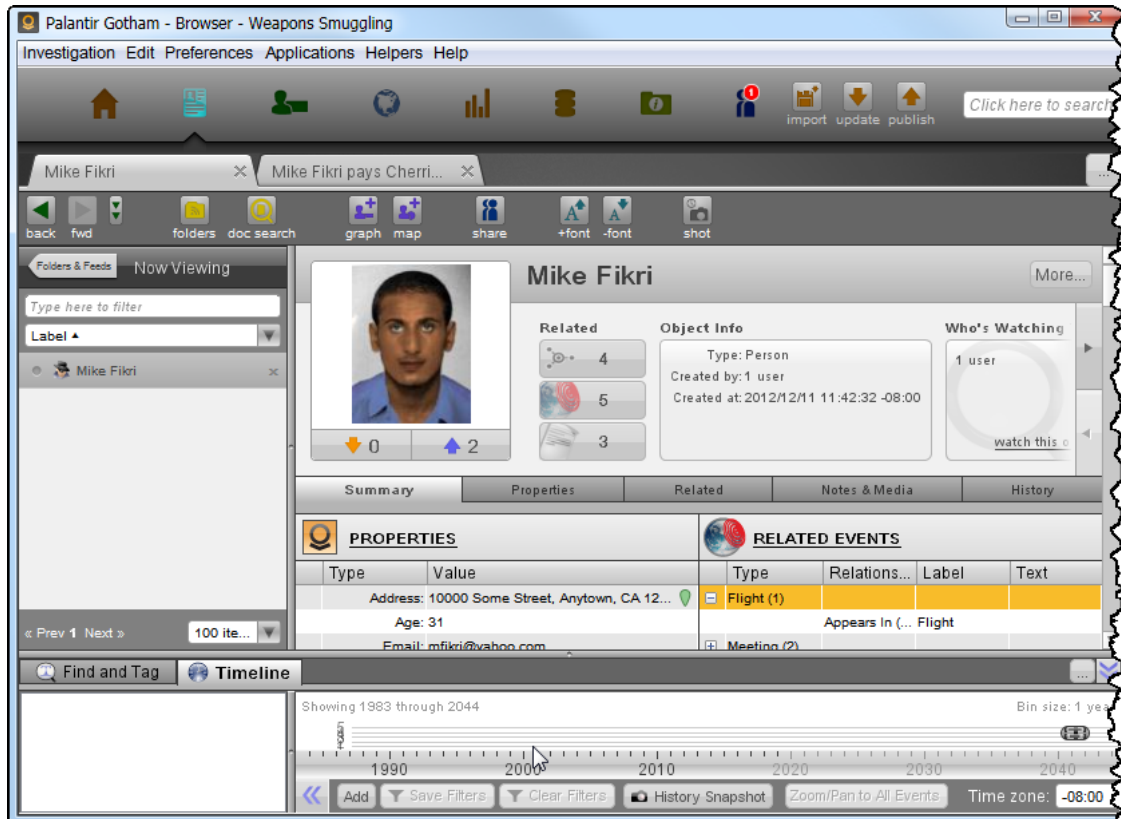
Palantir Gotham - Browser - Weapons Smuggling

Investigation Edit Preferences Applications Helpers Help

import update publish

Click here to search

Mike Fikri ✕ Mike Fikri pays Cherri... ✕

back fwd folders doc search graph map share +font -font shot

Folders & Feeds Now Viewing

Type here to filter

Label ▲

Mike Fikri

« Prev 1 Next »

100 ite...

Mike Fikri

More...

0 2

Related

4

5

3

Object Info

Type: Person
Created by: 1 user
Created at: 2012/12/11 11:42:32 -08:00

Who's Watching

1 user

watch this o

Summary Properties Related Notes & Media History

PROPERTIES

| Type | Value |
|---|---|
| Address: | 10000 Some Street, Anytown, CA 12... |
| Age: | 31 |
| Email: | mfikri@yahoo.com |

RELATED EVENTS

| Type | Relations... | Label | Text |
|---|---|---|---|
| Flight (1) | | | |
| | Appears In (... | Flight | |
| Meeting (2) | | | |

Find and Tag Timeline

Showing 1983 through 2044

Bin size: 1 yea

1990 2000 2010 2020 2030 2040

Add Save Filters Clear Filters History Snapshot Zoom/Pan to All Events Time zone: -08:00